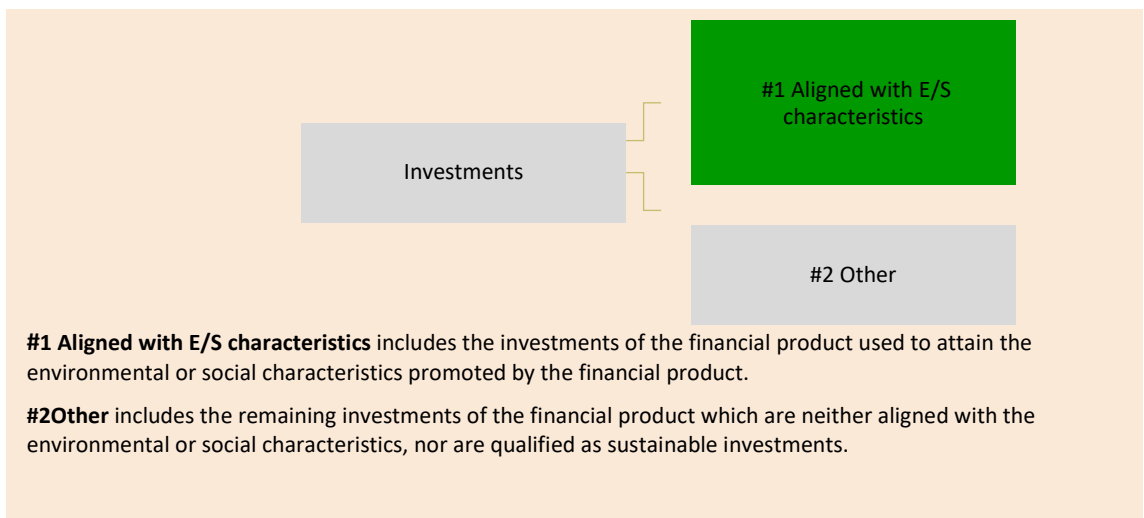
Investments

#1 Aligned with E/S characteristics

#2 Other

**#1 Aligned with E/S characteristics** includes the investments of the financial product used to attain the environmental or social characteristics promoted by the financial product.

**#2Other** includes the remaining investments of the financial product which are neither aligned with the environmental or social characteristics, nor are qualified as sustainable investments.